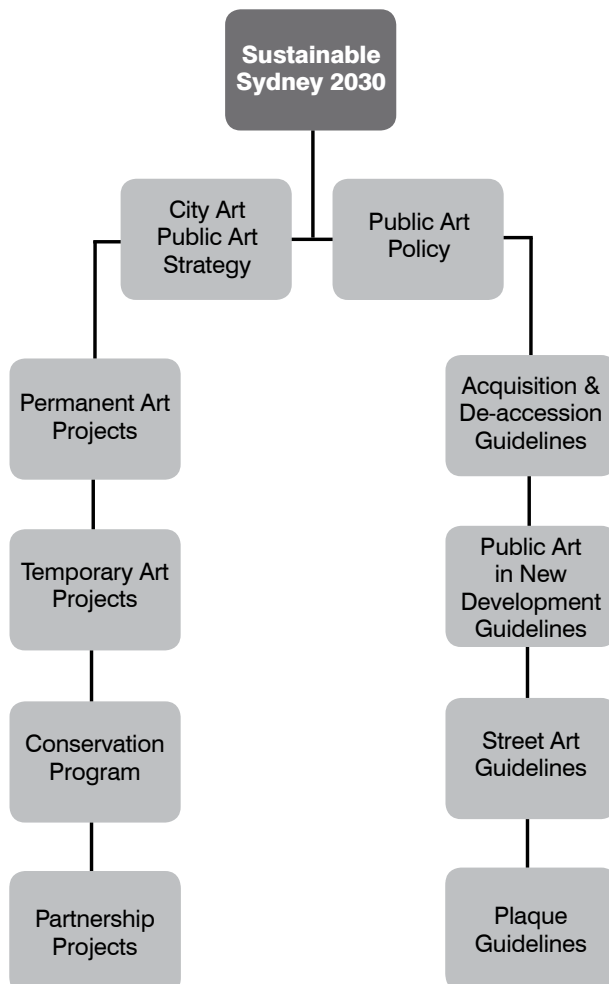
Sustainable Sydney 2030

City Art Public Art Strategy

Public Art Policy

Permanent Art Projects

Temporary Art Projects

Conservation Program

Partnership Projects

Acquisition & De-accession Guidelines

Public Art in New Development Guidelines

Street Art Guidelines

Plaque Guidelines